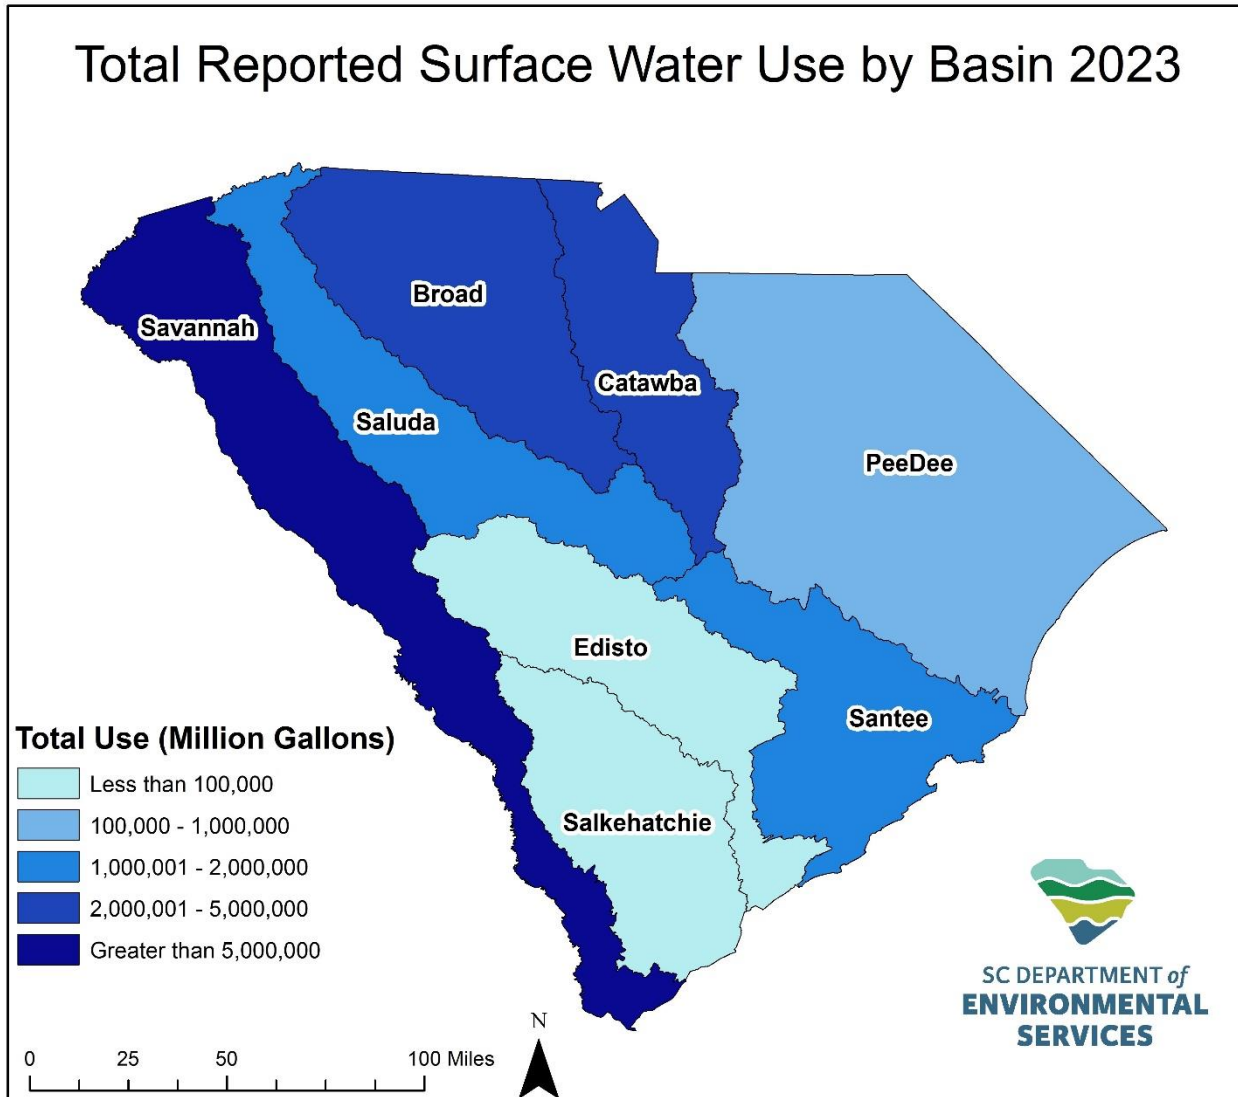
Total Reported Surface Water Use by Basin 2023

Broad

Savannah

Catawba

Saluda

PeeDee

Edisto

Santee

Salkehatchie

Total Use (Million Gallons)

Less than 100,000

100,000 - 1,000,000

1,000,001 - 2,000,000

2,000,001 - 5,000,000

Greater than 5,000,000

SC DEPARTMENT of ENVIRONMENTAL SERVICES

N

0 25 50 100 Miles